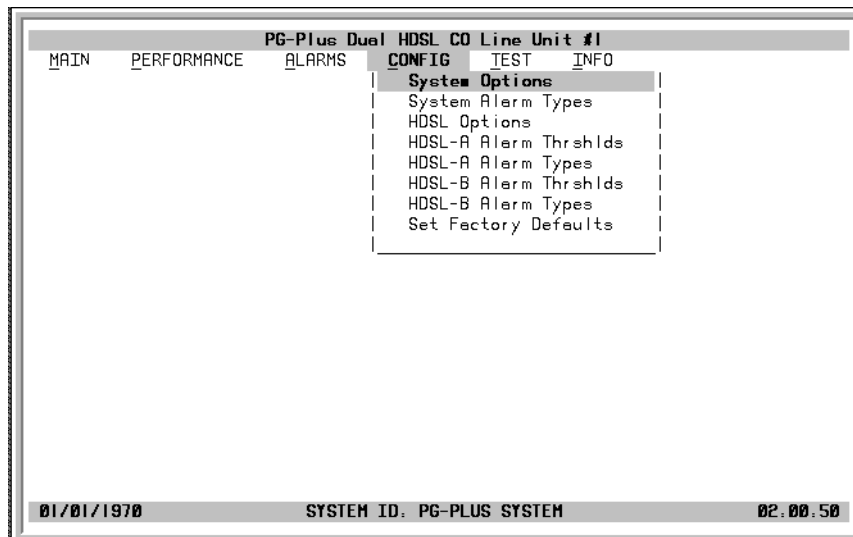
PG-Plus Dual HDSL CO Line Unit #1

MAIN PERFORMANCE ALARMS CONFIG TEST INFO

System Options
System Alarm Types
HDSL Options
HDSL-A Alarm Thrshlds
HDSL-A Alarm Types
HDSL-B Alarm Thrshlds
HDSL-B Alarm Types
Set Factory Defaults

01/01/1970 SYSTEM ID: PG-PLUS SYSTEM 02.00.50